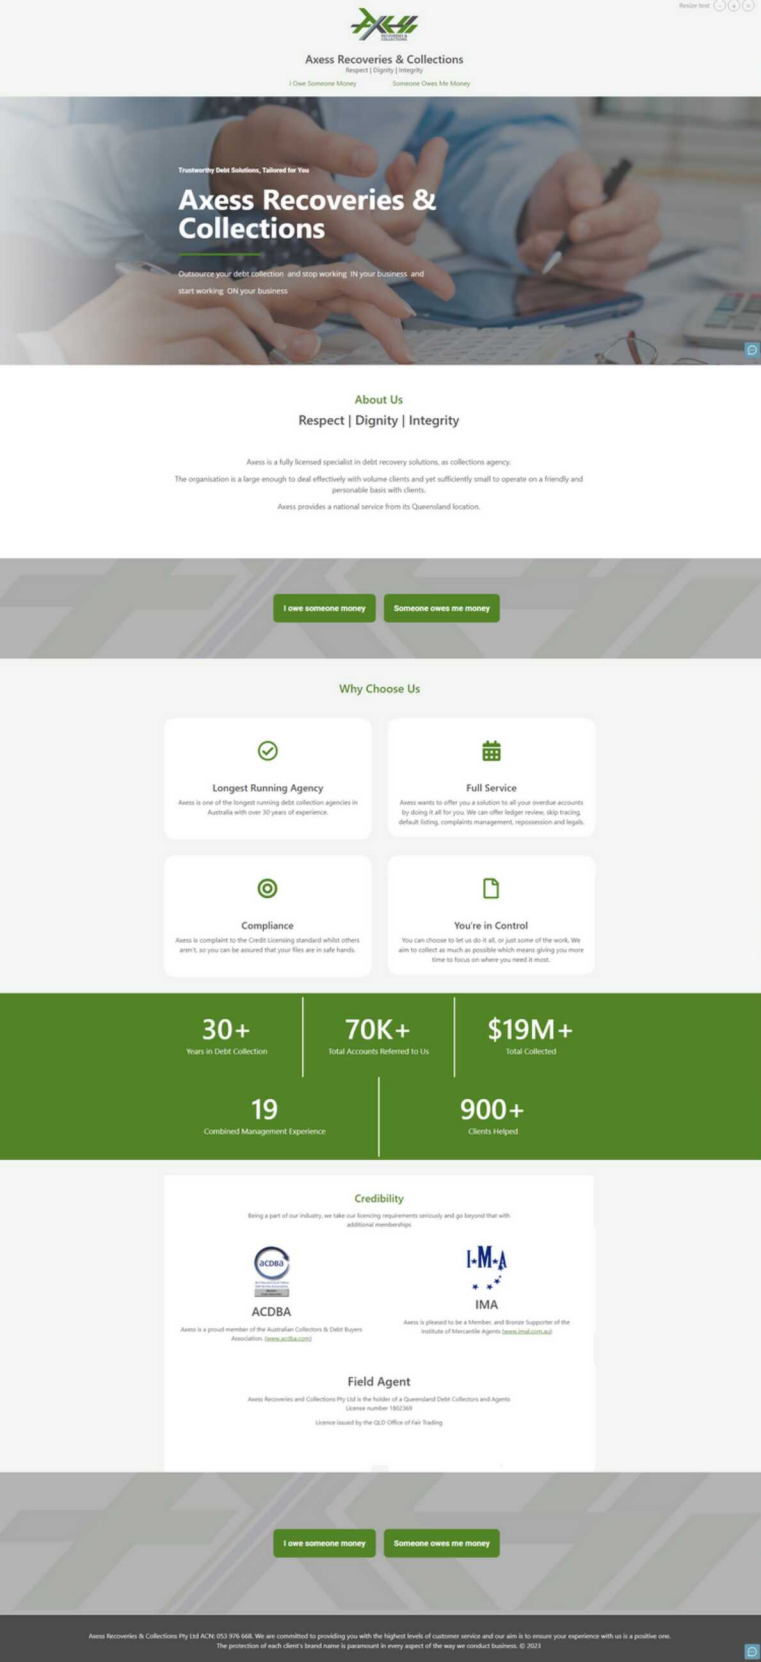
Resize text

Axess Recoveries & Collections
Respect | Dignity | Integrity

I Owe Someone Money
Someone Owes Me Money

Trustworthy Debt Solutions, Tailored for You

Axess Recoveries & Collections

Outsource your debt collection and stop working IN your business and start working ON your business

About Us

Respect | Dignity | Integrity

Axess is a fully licensed specialist in debt recovery solutions, as collections agency.

The organisation is a large enough to deal effectively with volume clients and yet sufficiently small to operate on a friendly and personable basis with clients.

Axess provides a national service from its Queensland location.

I owe someone money
Someone owes me money

Why Choose Us

Longest Running Agency
Axess is one of the longest running debt collection agencies in Australia with over 30 years of experience.

Full Service
Axess wants to offer you a solution to all your overdue accounts by doing it all for you. We can offer ledger review, skip tracing, default listing, complaints management, repossession and legals.

Compliance
Axess is complaint to the Credit Licensing standard whilst others aren't, so you can be assured that your files are in safe hands.

You're in Control
You can choose to let us do it all, or just some of the work. We aim to collect as much as possible which means giving you more time to focus on where you need it most.

30+
Years in Debt Collection

70K+
Total Accounts Referred to Us

$19M+
Total Collected

19
Combined Management Experience

900+
Clients Helped

Credibility

Being a part of our industry, we take our licencing requirements seriously and go beyond that with additional memberships

ACDBA
Axess is a proud member of the Australian Collectors & Debt Buyers Association. (www.acdba.com)

IMA
Axess is pleased to be a Member, and Bronze Supporter of the Institute of Mercantile Agents (www.imal.com.au)

Field Agent

Axess Recoveries and Collections Pty Ltd is the holder of a Queensland Debt Collectors and Agents License number 1802369

Licence issued by the QLD Office of Fair Trading

I owe someone money
Someone owes me money

Axess Recoveries & Collections Pty Ltd ACN: 053 976 668. We are committed to providing you with the highest levels of customer service and our aim is to ensure your experience with us is a positive one. The protection of each client's brand name is paramount in every aspect of the way we conduct business. © 2023